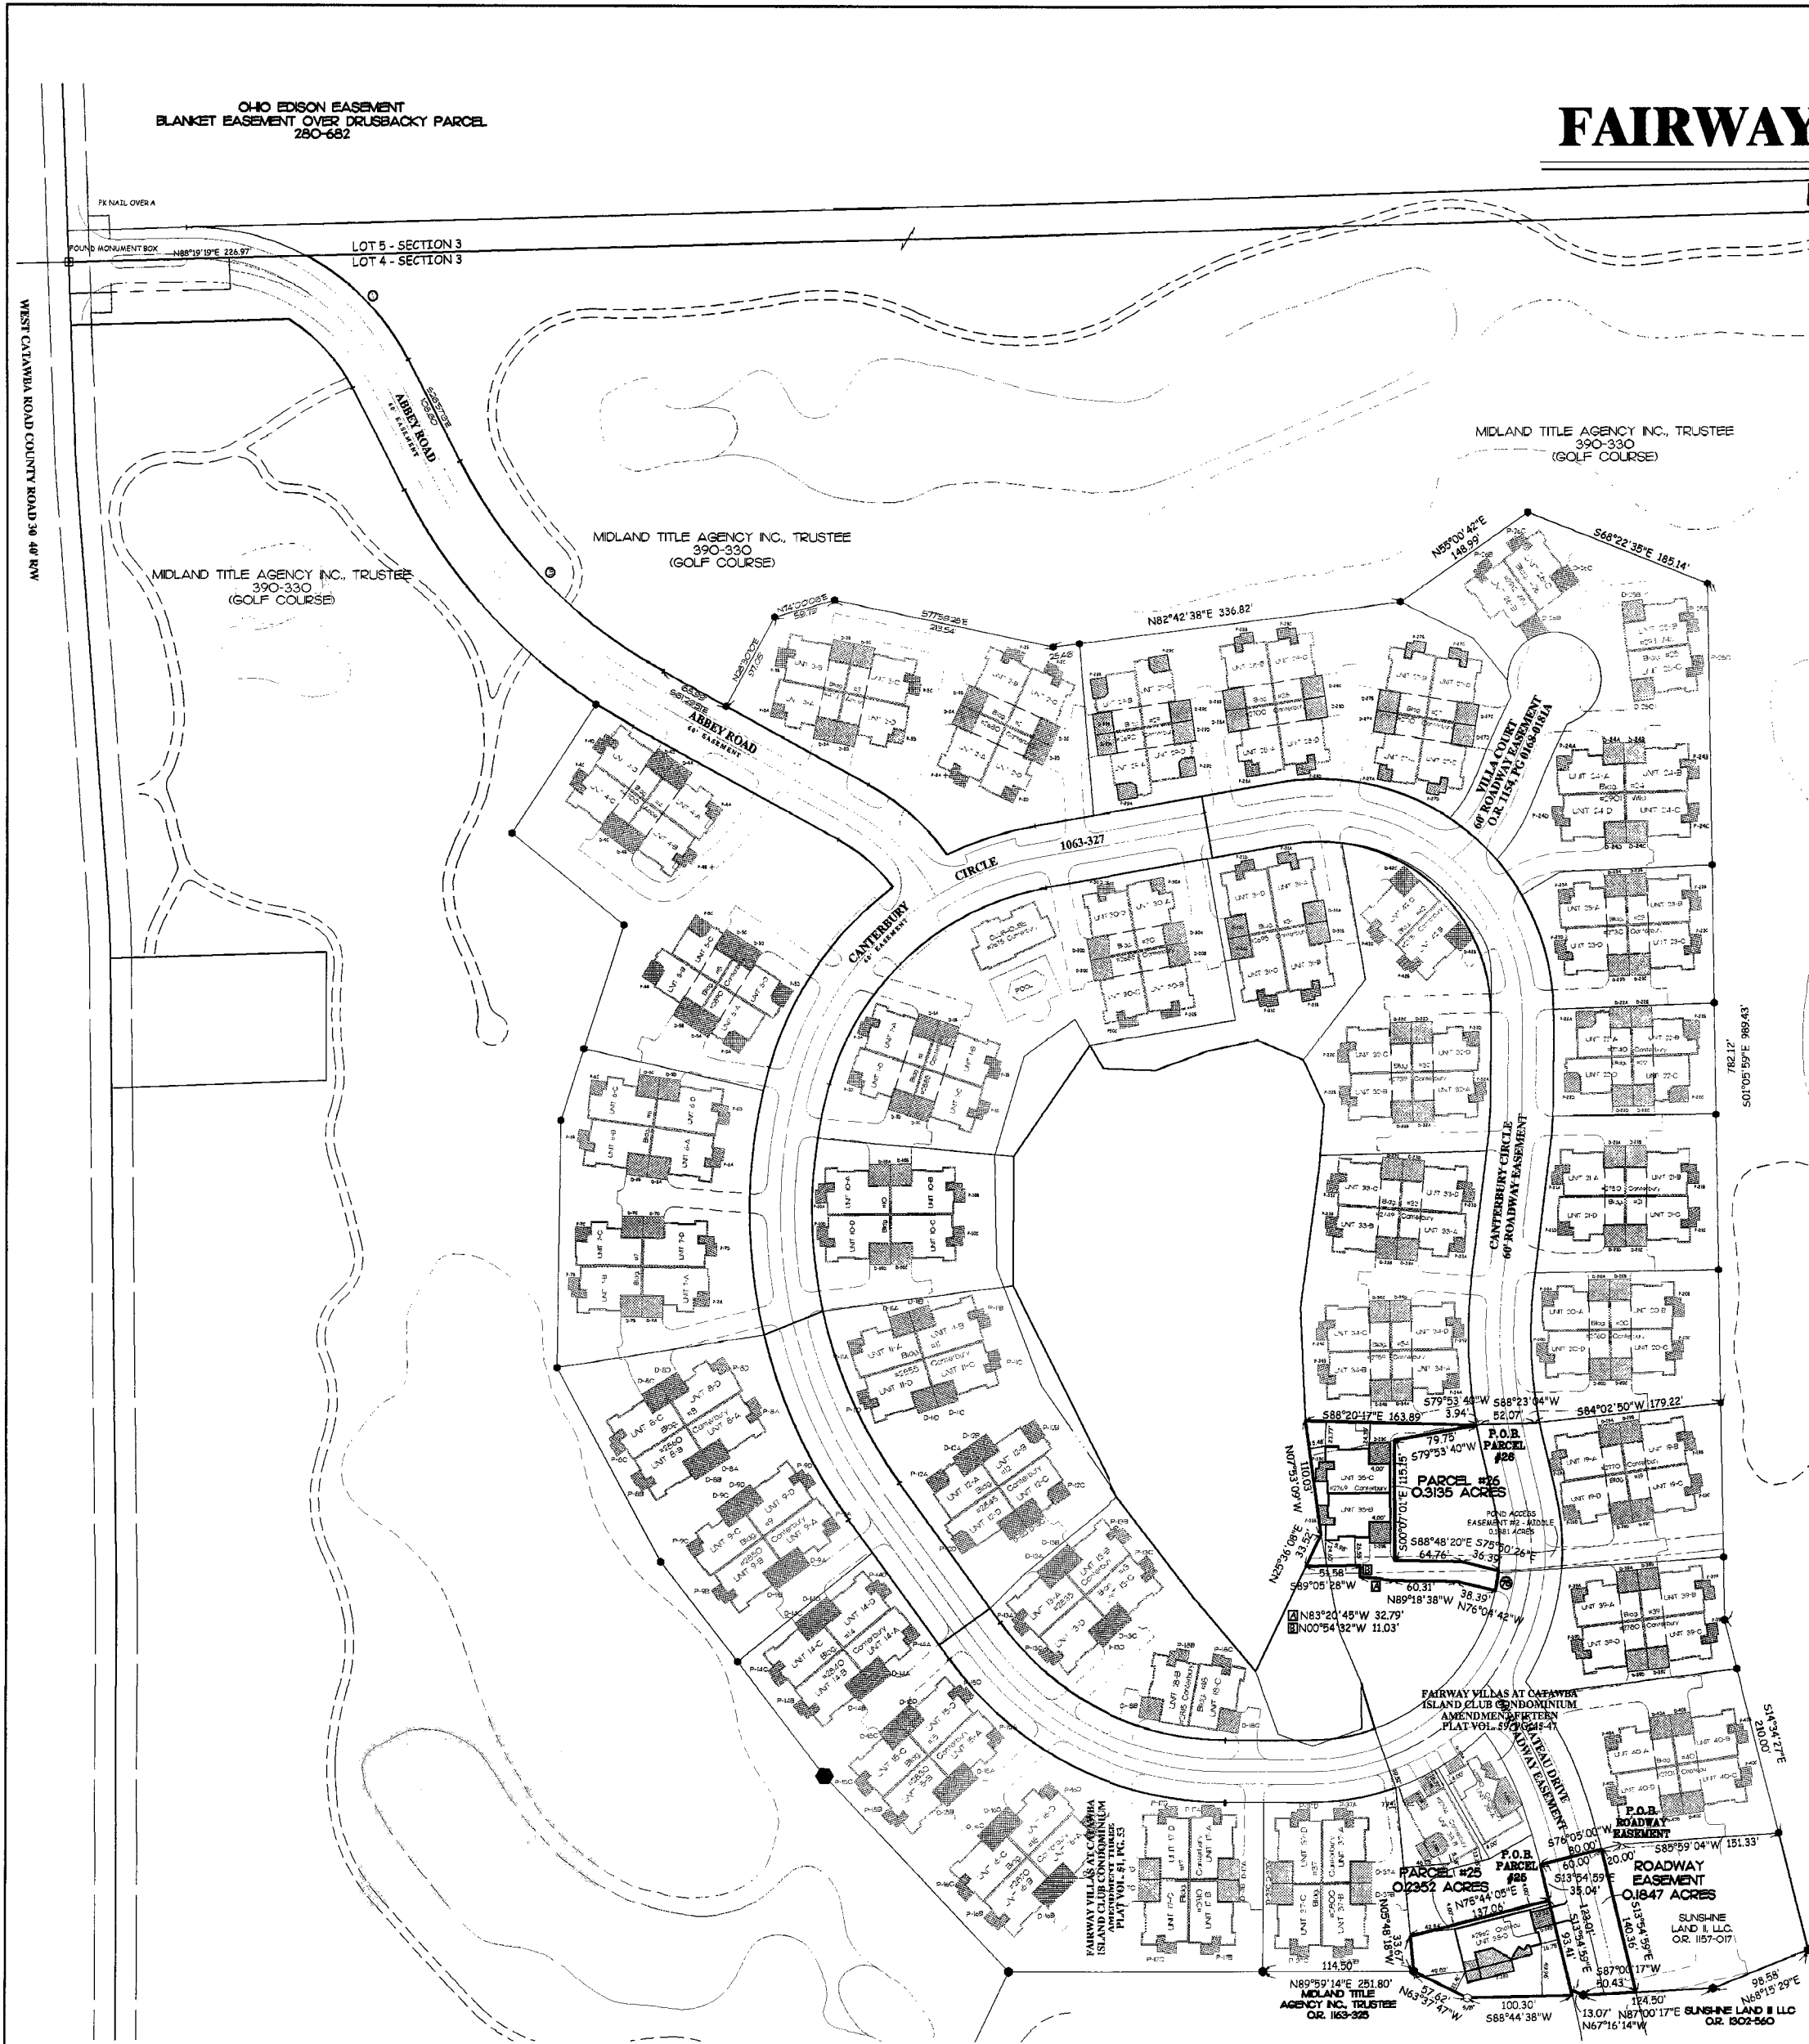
OHIO EDISON EASEMENT
BLANKET EASEMENT OVER DRUSBACKY PARCEL
280-682

FAIRWAY

PK NAIL OVER A
FOUND MONUMENT BOX N88°19'19"E 226.97'
LOT 5 - SECTION 3
LOT 4 - SECTION 3

WEST CATAWBA ROAD COUNTY ROAD 30 40' R/W

ABBEY ROAD 60' EASEMENT

MIDLAND TITLE AGENCY INC., TRUSTEE
390-330
(GOLF COURSE)

MIDLAND TITLE AGENCY INC., TRUSTEE
390-330
(GOLF COURSE)

MIDLAND TITLE AGENCY INC., TRUSTEE
390-330
(GOLF COURSE)

N55°00'42"E 148.99'
S68°22'35"E 185.14'
N82°42'38"E 336.82'

ABBEY ROAD 60' EASEMENT

VILLA COURT 60' ROADWAY EASEMENT O.R. 1154, PG 0168-0181A

CANTERBURY 60' EASEMENT
CIRCLE
1063-327

POOL

CANTERBURY CIRCLE 60' ROADWAY EASEMENT

782.12'
S01°05'59"E 989.43'

S88°20'47"E 163.89'
S79°53'40"W 3.94'
S88°23'04"W 52.07'
S84°02'50"W 179.22'
79.75'
S79°53'40"W
P.O.B. PARCEL #26
110.03'
N07°53'09"W
PARCEL #26
0.3135 ACRES
S00°07'01"E 115.15'
POND ACCESS EASEMENT #2 - MIDDLE 0.0581 ACRES
N29°36'08"E 33.52'
S88°48'20"E 64.76'
S75°50'26"E 36.39'
51.58'
S89°05'28"W
60.31'
N89°18'38"W
38.39'
N76°04'42"W
A N83°20'45"W 32.79'
B N00°54'32"W 11.03'

FAIRWAY VILLAS AT CATAWBA ISLAND CLUB CONDOMINIUM AMENDMENT FIFTEEN PLAT VOL. 59, PG 45-47

S14°34'27"E 210.00'

FAIRWAY VILLAS AT CATAWBA ISLAND CLUB CONDOMINIUM AMENDMENT THREE PLAT VOL. 51, PG. 53

CHATEAU DRIVE ROADWAY EASEMENT

P.O.B. ROADWAY EASEMENT
S76°05'00"W 80.00'
20.00'
S85°59'04"W 151.33'
60.00'
P.O.B. PARCEL #25
PARCEL #25
0.2352 ACRES
S13°54'59"E 35.04'
N76°44'05"E 137.06'
ROADWAY EASEMENT
0.1847 ACRES
S13°54'59"E 140.36'
SUNSHINE LAND II, LLC. O.R. 1157-017
N05°48'18"W 33.67'
114.50'
S13°54'59"E 93.41'
23.01'
S87°00'17"W 80.43'
N89°59'14"E 251.80'
MIDLAND TITLE AGENCY INC., TRUSTEE O.R. 1163-325
57.62'
N63°37'47"W
100.30'
S88°44'38"W
124.50'
13.07'
N87°00'17"E
N67°16'14"W
SUNSHINE LAND II LLC O.R. 1302-560
98.58'
N68°19'29"E